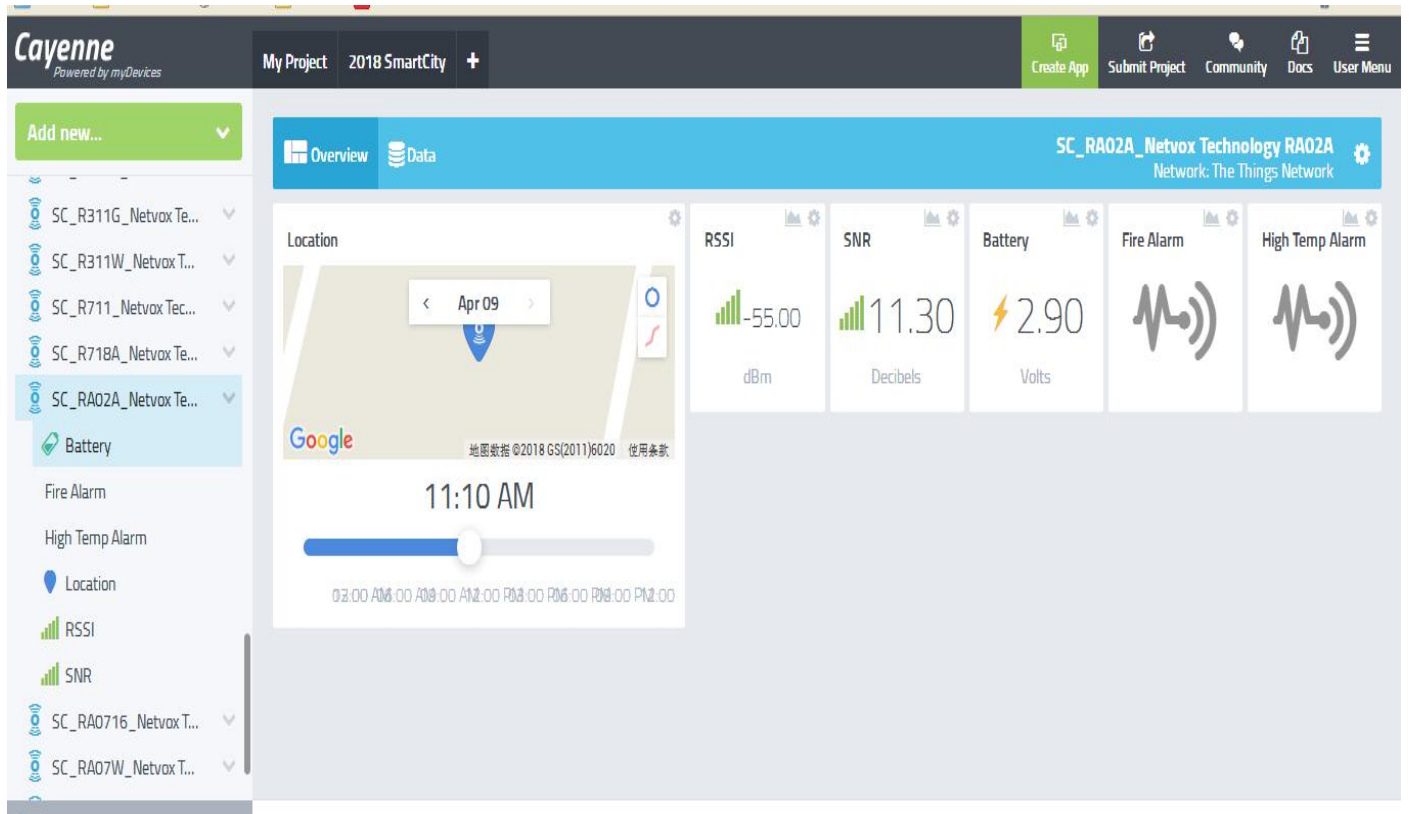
Cayenne
Powered by myDevices

My Project 2018 SmartCity +

Create App Submit Project Community Docs User Menu

Add new...

SC_R311G_Netvox Te...
SC_R311W_Netvox T...
SC_R711_Netvox Tec...
SC_R718A_Netvox Te...
SC_RA02A_Netvox Te...
Battery
Fire Alarm
High Temp Alarm
Location
RSSI
SNR
SC_RA0716_Netvox T...
SC_RA07W_Netvox T...

Overview Data

SC_RA02A_Netvox Technology RA02A
Network: The Things Network

Location

‹ Apr 09 ›

Google 地图数据 ©2018 GS(2011)6020 使用条款

11:10 AM

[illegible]

RSSI
-55.00
dBm

SNR
11.30
Decibels

Battery
2.90
Volts

Fire Alarm

High Temp Alarm